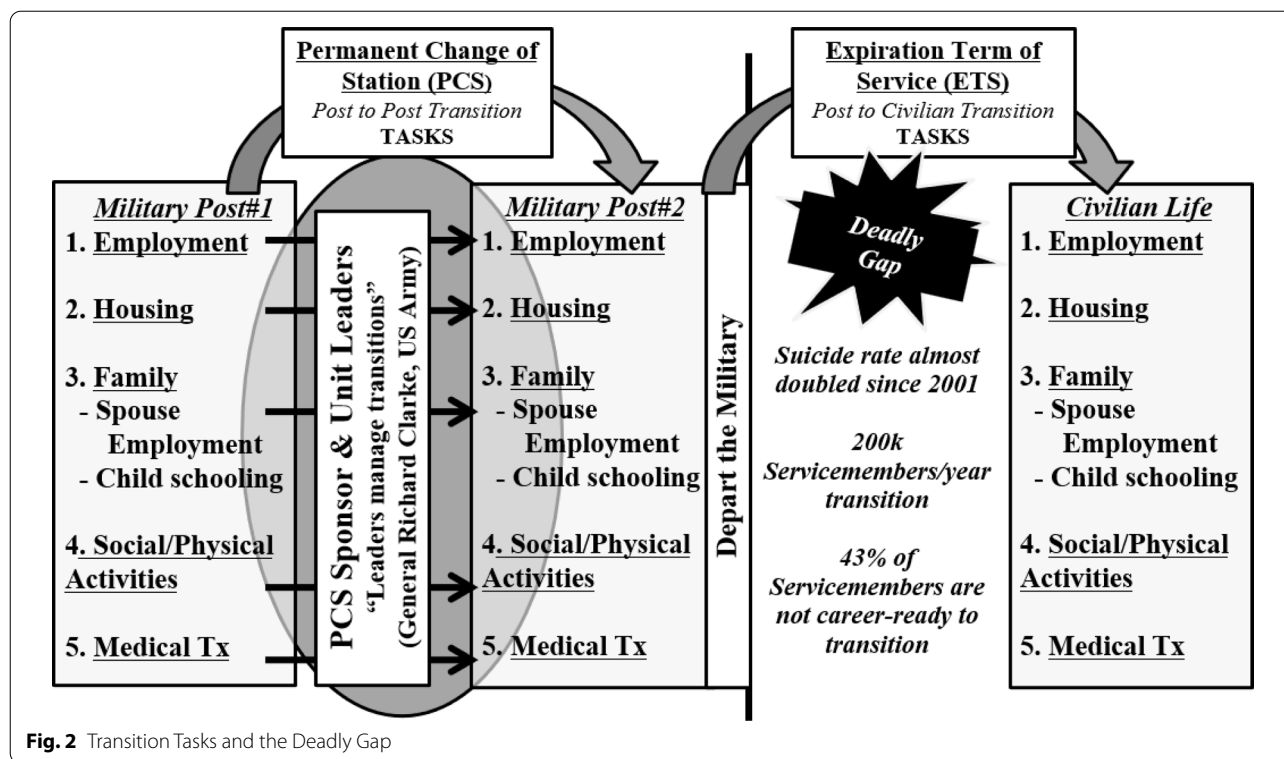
Permanent Change of Station (PCS)
Post to Post Transition
TASKS

Expiration Term of Service (ETS)
Post to Civilian Transition
TASKS

Military Post#1
1. Employment
2. Housing
3. Family
- Spouse Employment
- Child schooling
4. Social/Physical Activities
5. Medical Tx

PCS Sponsor & Unit Leaders
"Leaders manage transitions"
(General Richard Clarke, US Army)

Military Post#2
1. Employment
2. Housing
3. Family
- Spouse Employment
- Child schooling
4. Social/Physical Activities
5. Medical Tx

Depart the Military

Deadly Gap

Suicide rate almost doubled since 2001

200k Servicemembers/year transition

43% of Servicemembers are not career-ready to transition

Civilian Life
1. Employment
2. Housing
3. Family
- Spouse Employment
- Child schooling
4. Social/Physical Activities
5. Medical Tx

Fig. 2 Transition Tasks and the Deadly Gap